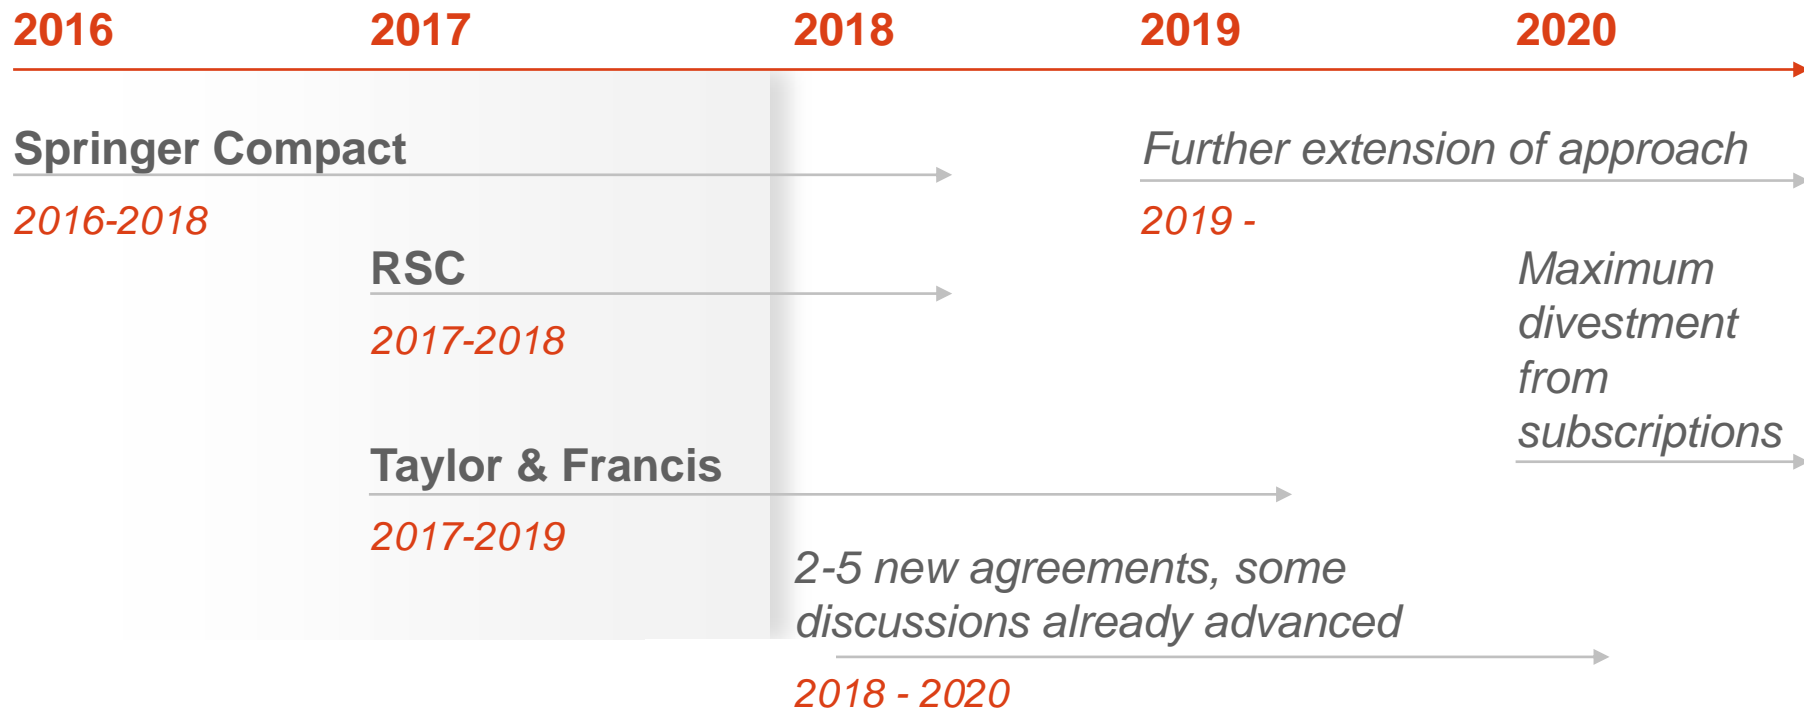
2016 2017 2018 2019 2020

Springer Compact

2016-2018

RSC

2017-2018

Taylor & Francis

2017-2019

Further extension of approach

2019 -

Maximum divestment from subscriptions

2-5 new agreements, some discussions already advanced

2018 - 2020